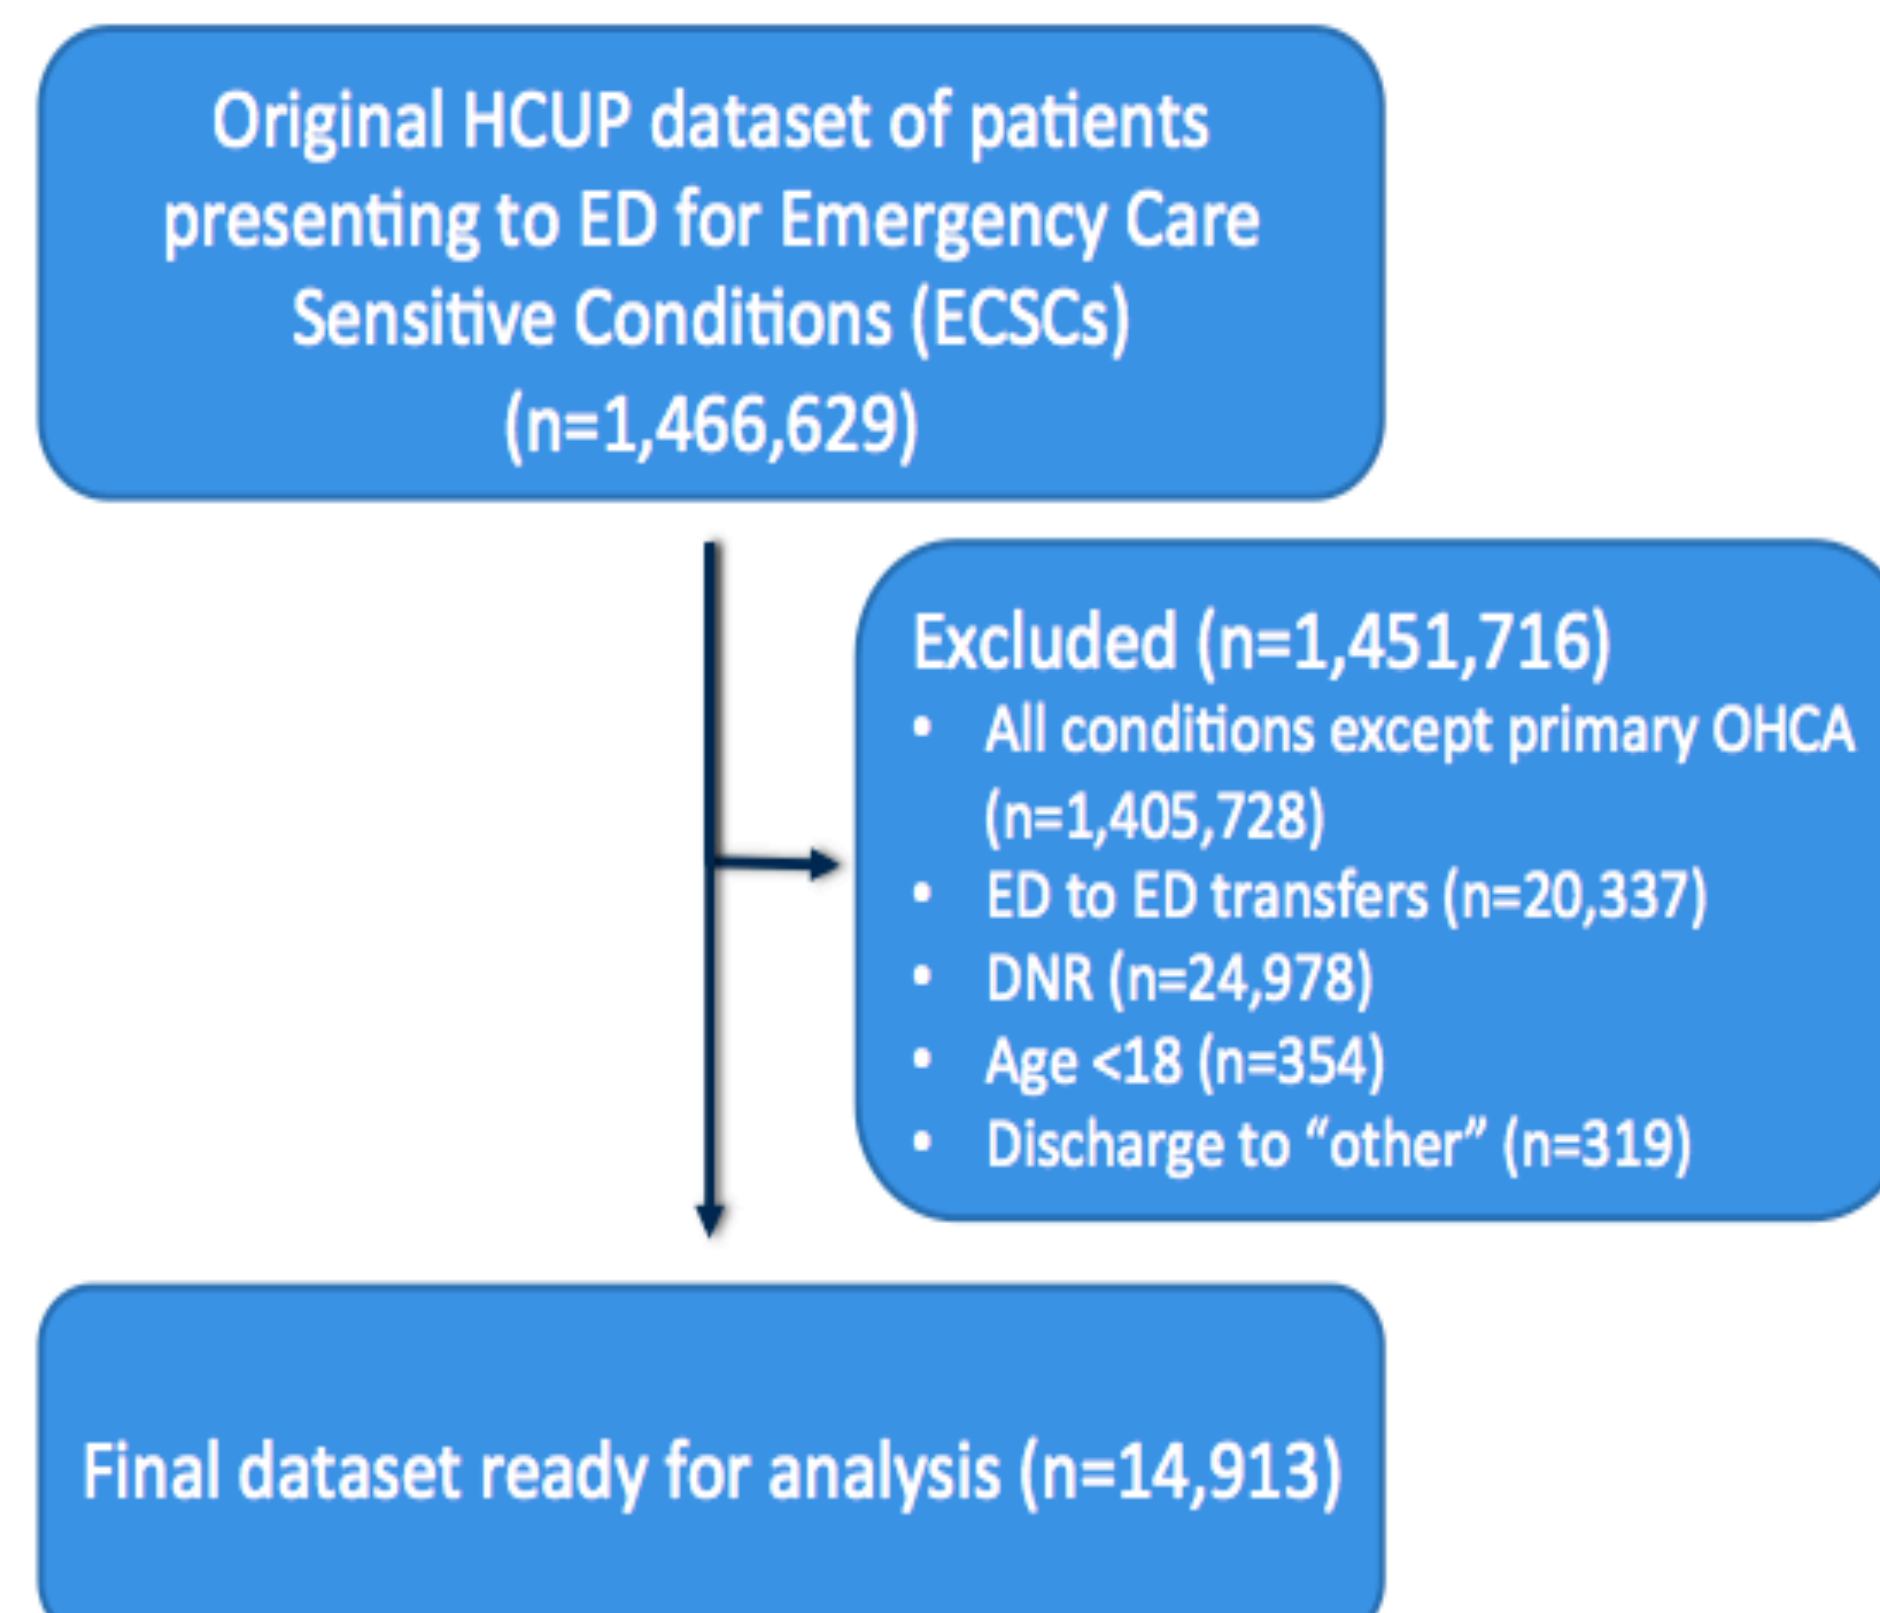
Original HCUP dataset of patients presenting to ED for Emergency Care Sensitive Conditions (ECSCs) (n=1,466,629)

Excluded (n=1,451,716)

- All conditions except primary OHCA (n=1,405,728)
- ED to ED transfers (n=20,337)
- DNR (n=24,978)
- Age <18 (n=354)
- Discharge to "other" (n=319)

Final dataset ready for analysis (n=14,913)